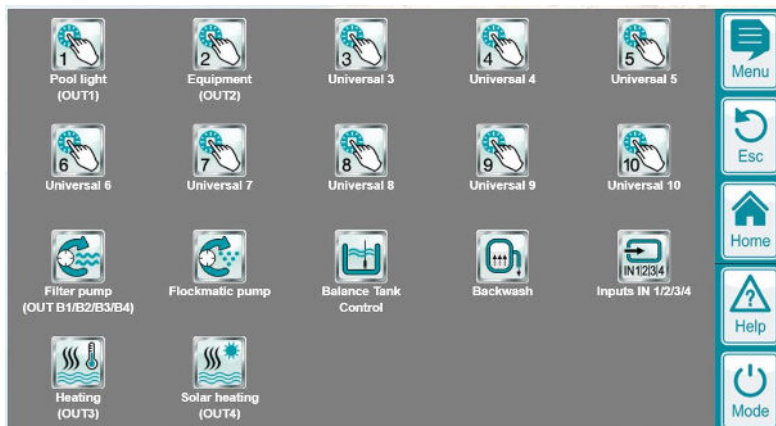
1
Pool light
(OUT1)

2
Equipment
(OUT2)

3
Universal 3

4
Universal 4

5
Universal 5

6
Universal 6

7
Universal 7

8
Universal 8

9
Universal 9

10
Universal 10

Filter pump
(OUT B1/B2/B3/B4)

Flockmatic pump

Balance Tank
Control

Backwash

IN1|2|3|4
Inputs IN 1/2/3/4

Heating
(OUT3)

Solar heating
(OUT4)

Menu

Esc

Home

Help

Mode